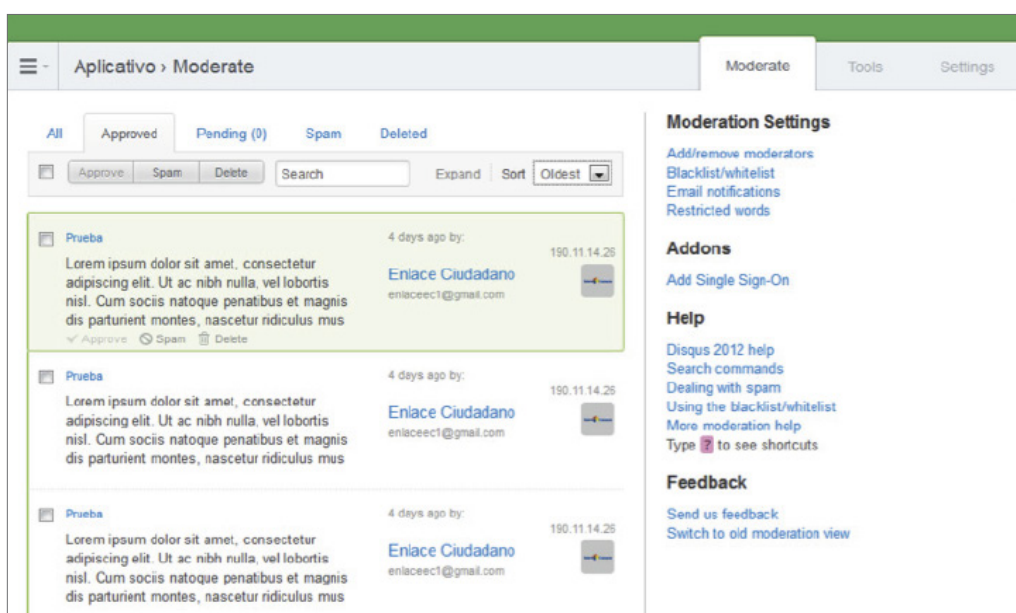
Aplicativo › Moderate

Moderate Tools Settings

All Approved Pending (0) Spam Deleted

Approve Spam Delete Search Expand Sort Oldest

Prueba
Lorem ipsum dolor sit amet, consectetur adipiscing elit. Ut ac nibh nulla, vel lobortis nisl. Cum sociis natoque penatibus et magnis dis parturient montes, nascetur ridiculus mus
Approve Spam Delete
4 days ago by:
Enlace Ciudadano
enlaceec1@gmail.com
190.11.14.26

Prueba
Lorem ipsum dolor sit amet, consectetur adipiscing elit. Ut ac nibh nulla, vel lobortis nisl. Cum sociis natoque penatibus et magnis dis parturient montes, nascetur ridiculus mus
4 days ago by:
Enlace Ciudadano
enlaceec1@gmail.com
190.11.14.26

Prueba
Lorem ipsum dolor sit amet, consectetur adipiscing elit. Ut ac nibh nulla, vel lobortis nisl. Cum sociis natoque penatibus et magnis dis parturient montes, nascetur ridiculus mus
4 days ago by:
Enlace Ciudadano
enlaceec1@gmail.com
190.11.14.26

Moderation Settings
Add/remove moderators
Blacklist/whitelist
Email notifications
Restricted words

Addons
Add Single Sign-On

Help
Disqus 2012 help
Search commands
Dealing with spam
Using the blacklist/whitelist
More moderation help
Type ? to see shortcuts

Feedback
Send us feedback
Switch to old moderation view